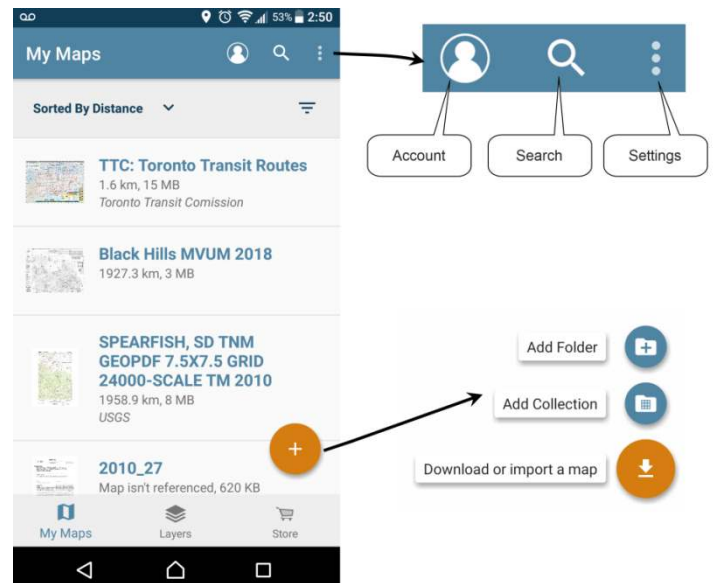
53% 2:50

My Maps

Sorted By Distance

TTC: Toronto Transit Routes
1.6 km, 15 MB
Toronto Transit Comission

Black Hills MVUM 2018
1927.3 km, 3 MB

SPEARFISH, SD TNM GEOPDF 7.5X7.5 GRID 24000-SCALE TM 2010
1958.9 km, 8 MB
USGS

2010_27
Map isn't referenced, 620 KB

My Maps
Layers
Store

Account
Search
Settings

Add Folder
Add Collection
Download or import a map